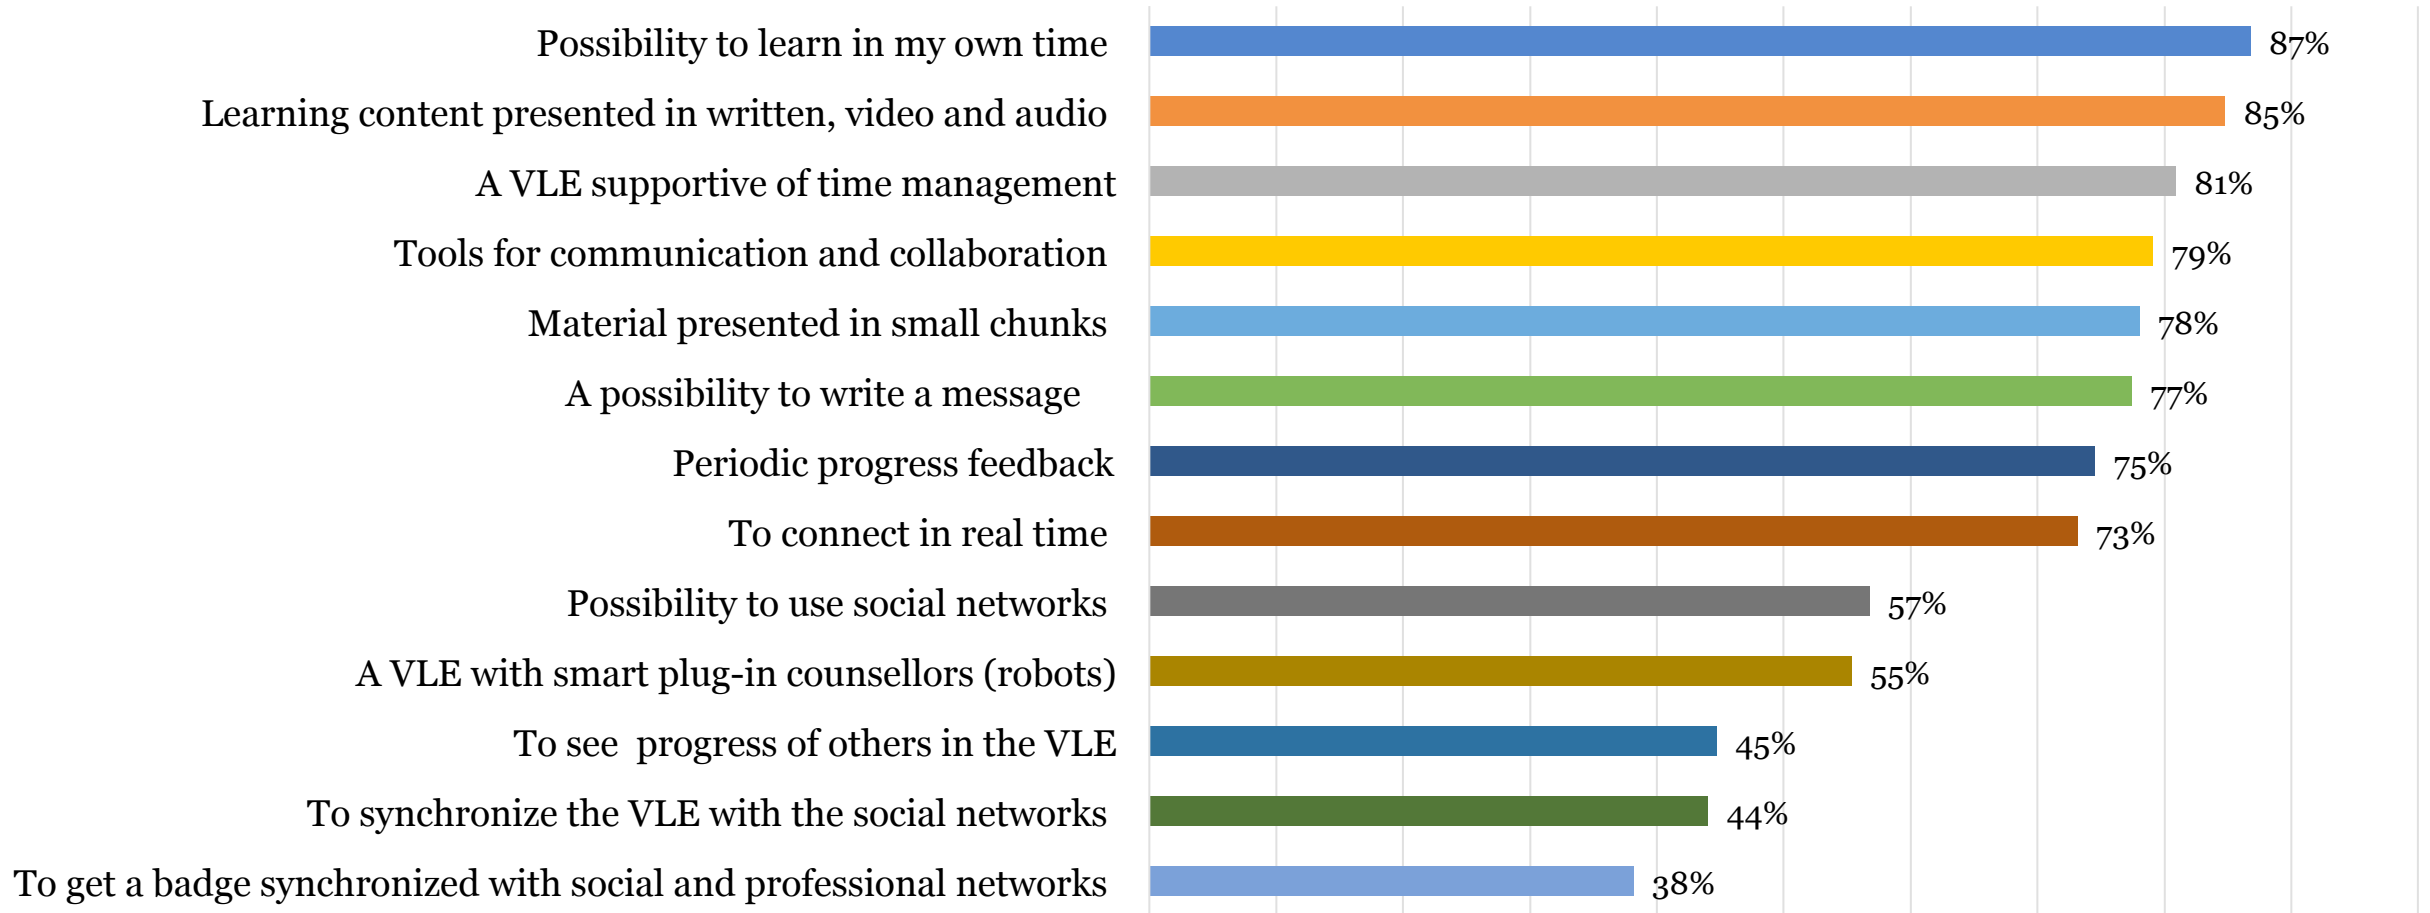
| | |
|---|---|
| Possibility to learn in my own time | 87% |
| Learning content presented in written, video and audio | 85% |
| A VLE supportive of time management | 81% |
| Tools for communication and collaboration | 79% |
| Material presented in small chunks | 78% |
| A possibility to write a message | 77% |
| Periodic progress feedback | 75% |
| To connect in real time | 73% |
| Possibility to use social networks | 57% |
| A VLE with smart plug-in counsellors (robots) | 55% |
| To see progress of others in the VLE | 45% |
| To synchronize the VLE with the social networks | 44% |
| To get a badge synchronized with social and professional networks | 38% |